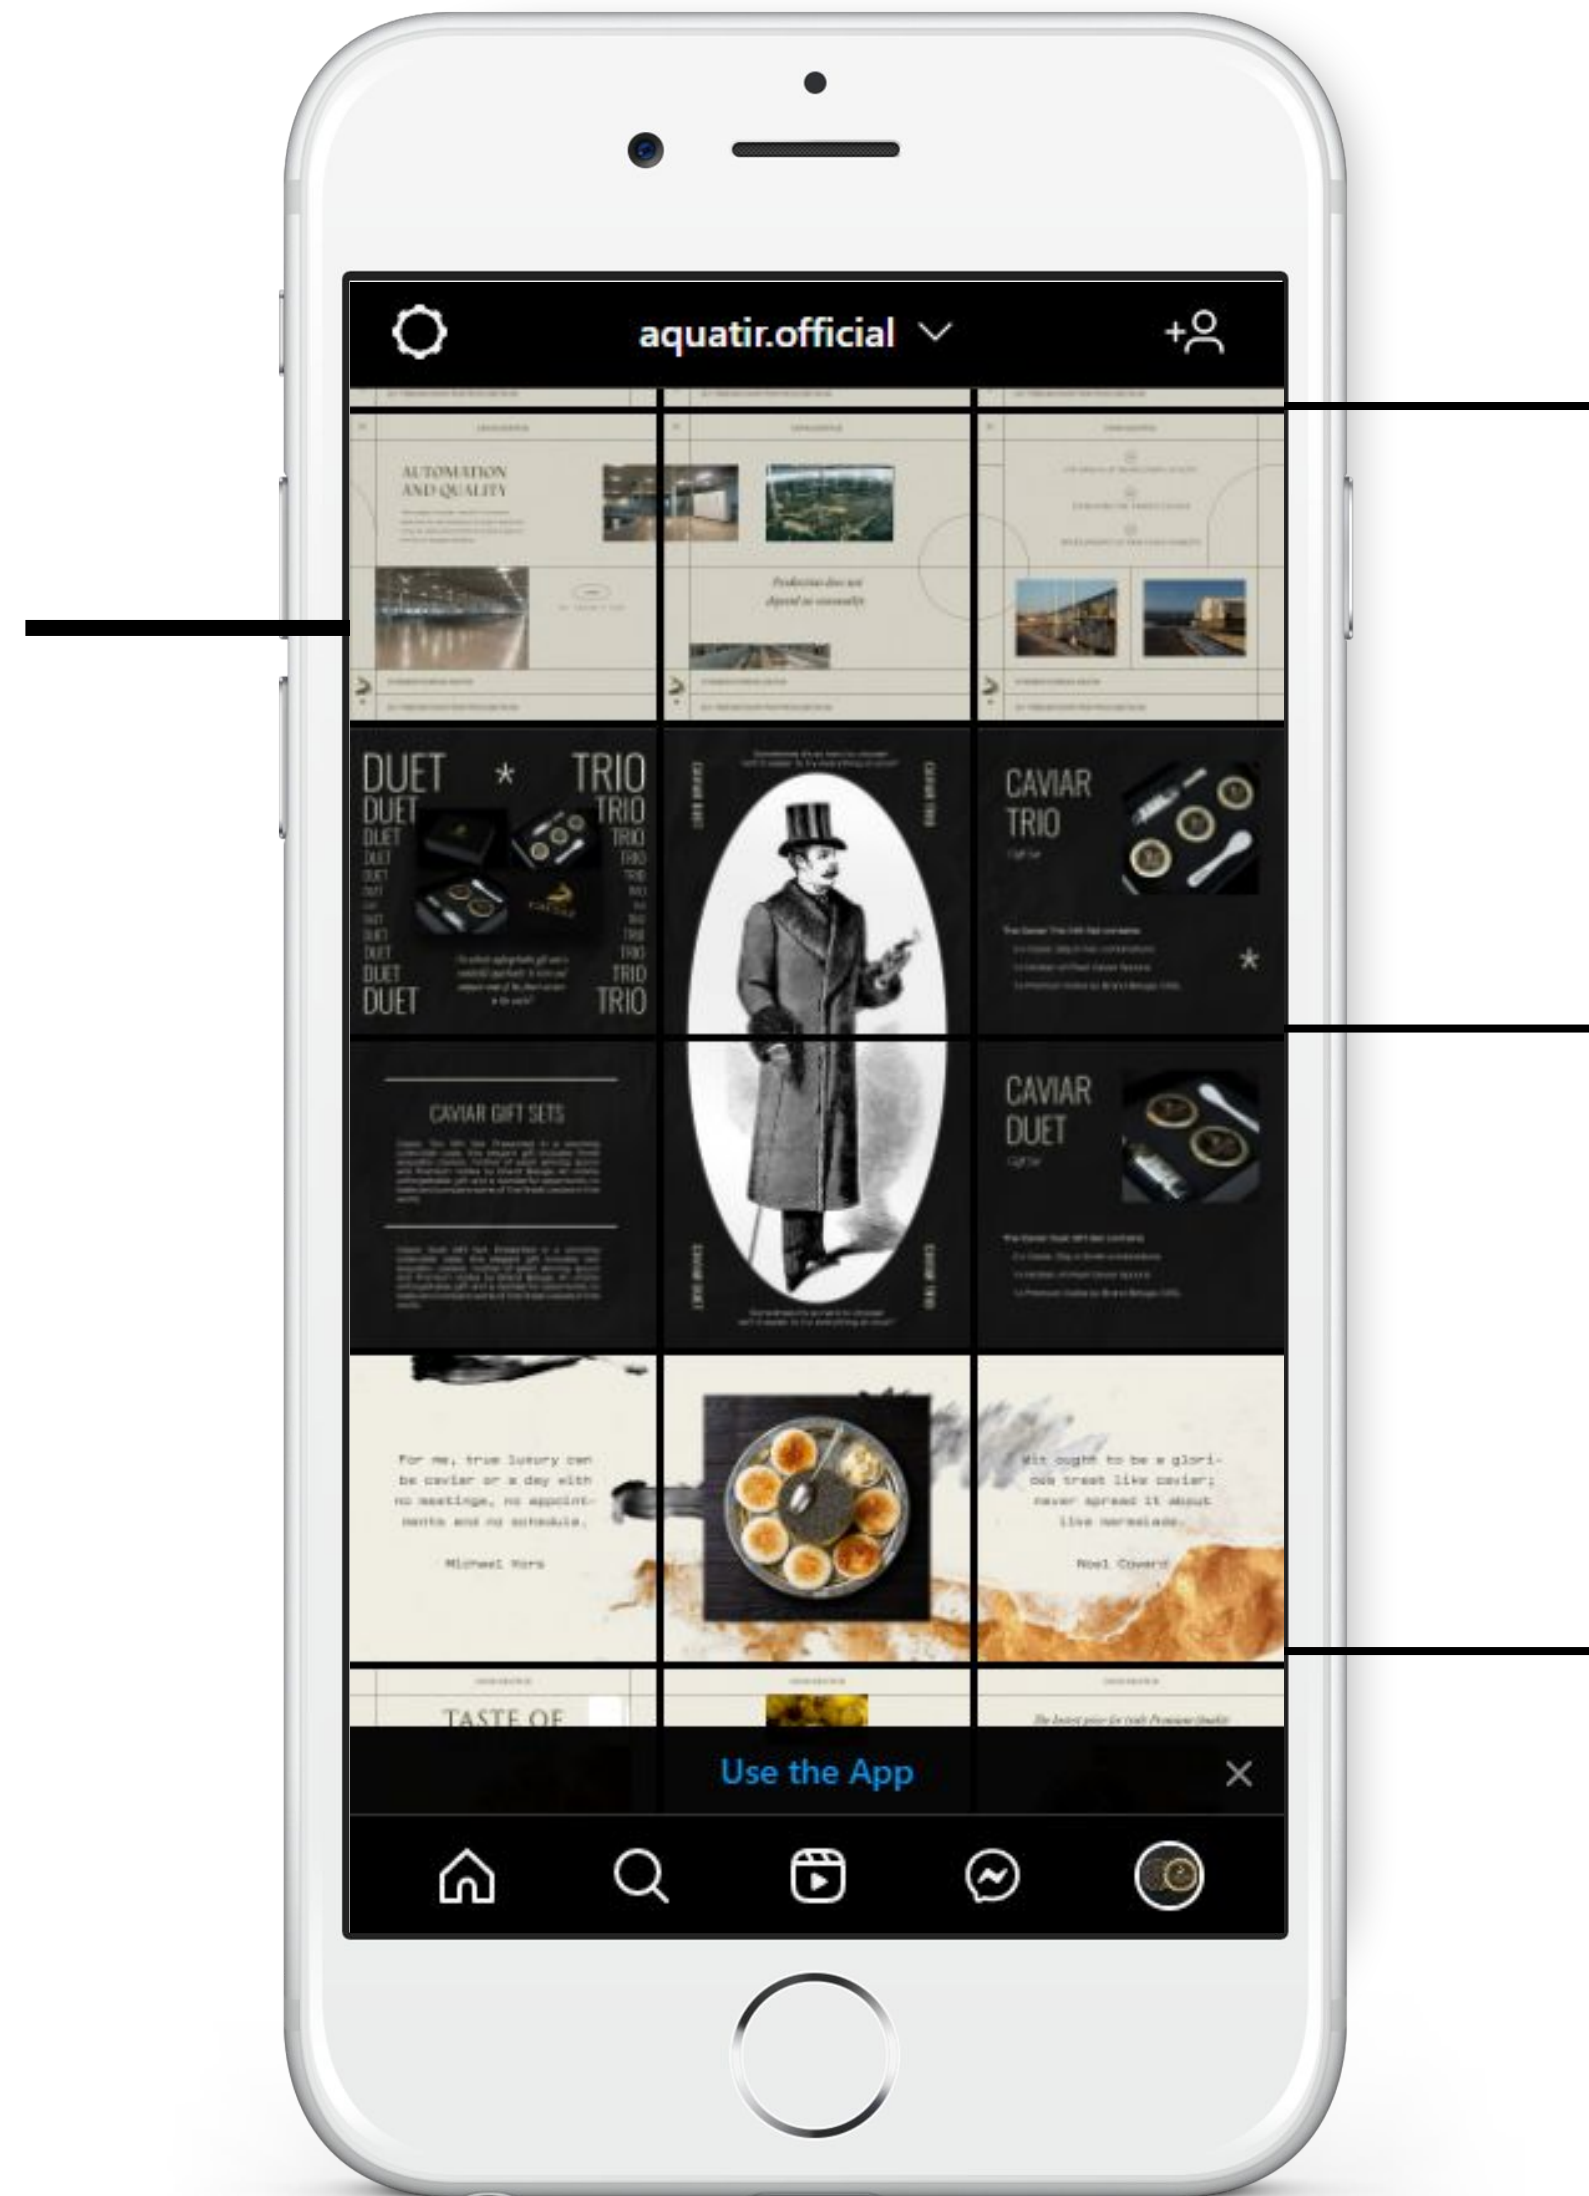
aquatir.official

AUTOMATION AND QUALITY

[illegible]

DUET DUET DUET DUET DUET DUET DUET DUET DUET DUET DUET DUET

TRIO TRIO TRIO TRIO TRIO TRIO TRIO TRIO TRIO TRIO TRIO TRIO

CAVIAR TRIO

CAVIAR GIFT SETS

CAVIAR DUET

For me, true luxury can be caviar or a day with no meetings, no appointments and no schedule.

Michael Kors

Wit ought to be a glorious treat like caviar; never spread it about like marmalade.

Noel Coward

TASTE OF

Use the App